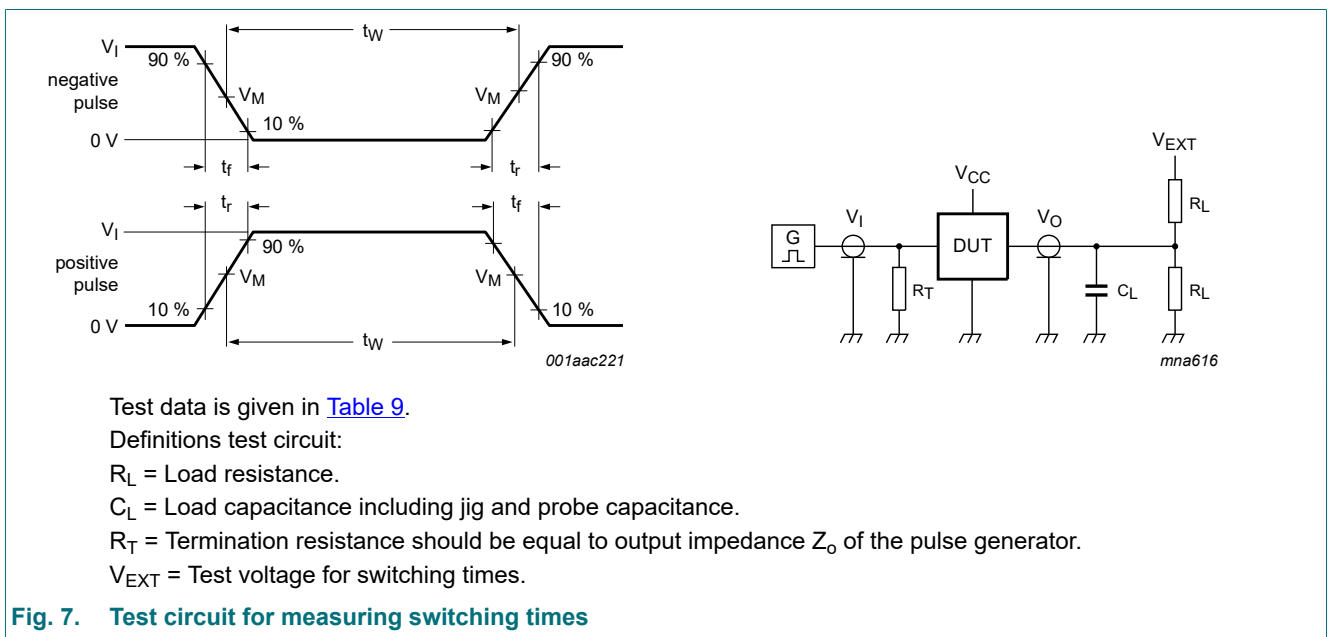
$t_W$

$V_I$ 90 %

negative pulse

$V_M$ $V_M$

90 %

0 V 10 %

$t_f$ $t_r$

$t_r$ $t_f$

$V_I$ 90 %

positive pulse

$V_M$ $V_M$

0 V 10 % 10 %

$t_W$

001aac221

$V_{EXT}$

$V_{CC}$

$R_L$

G

$V_I$

DUT

$V_O$

$R_T$

$C_L$

$R_L$

mna616

Test data is given in Table 9.

Definitions test circuit:

$R_L$ = Load resistance.

$C_L$ = Load capacitance including jig and probe capacitance.

$R_T$ = Termination resistance should be equal to output impedance $Z_o$ of the pulse generator.

$V_{EXT}$ = Test voltage for switching times.

Fig. 7. Test circuit for measuring switching times